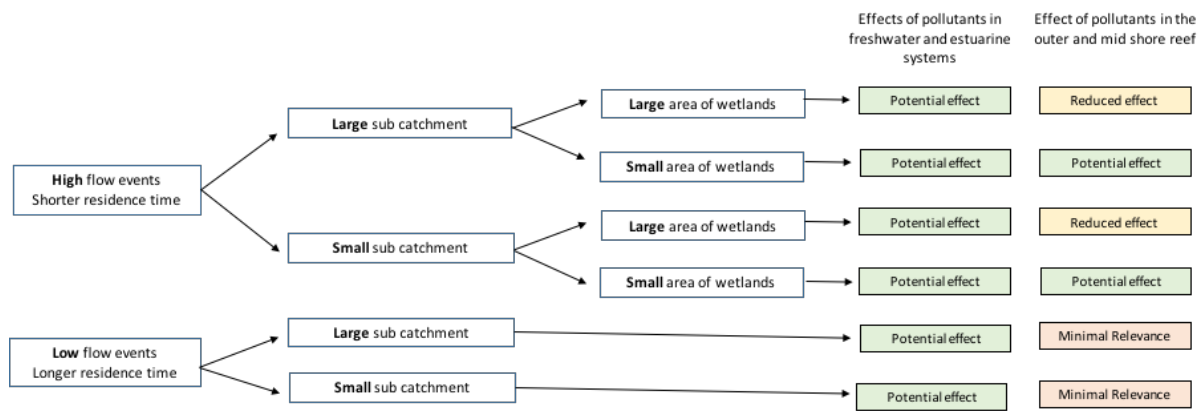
Effects of pollutants in freshwater and estuarine systems

Effect of pollutants in the outer and mid shore reef

High flow events
Shorter residence time

Large sub catchment

Large area of wetlands

Potential effect

Reduced effect

Small area of wetlands

Potential effect

Potential effect

Small sub catchment

Large area of wetlands

Potential effect

Reduced effect

Small area of wetlands

Potential effect

Potential effect

Low flow events
Longer residence time

Large sub catchment

Potential effect

Minimal Relevance

Small sub catchment

Potential effect

Minimal Relevance